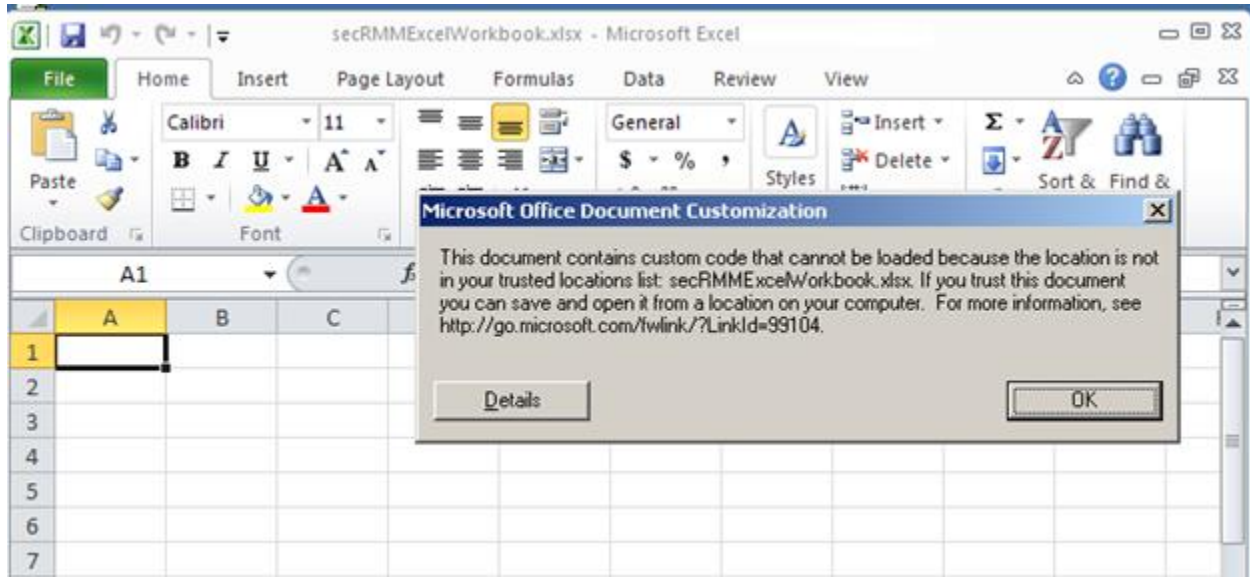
secRMMExcelWorkbook.xlsx - Microsoft Excel

File Home Insert Page Layout Formulas Data Review View

Paste
Clipboard

Calibri 11
B I U A A
Font

General
$ %

Styles

Insert
Delete

Σ
Sort & Find &

A1

| | A | B | C |
|---|---|---|---|
| 1 | | | |
| 2 | | | |
| 3 | | | |
| 4 | | | |
| 5 | | | |
| 6 | | | |
| 7 | | | |

Microsoft Office Document Customization

This document contains custom code that cannot be loaded because the location is not in your trusted locations list: secRMMExcelWorkbook.xlsx. If you trust this document you can save and open it from a location on your computer. For more information, see http://go.microsoft.com/fwlink/?LinkId=99104.

Details

OK